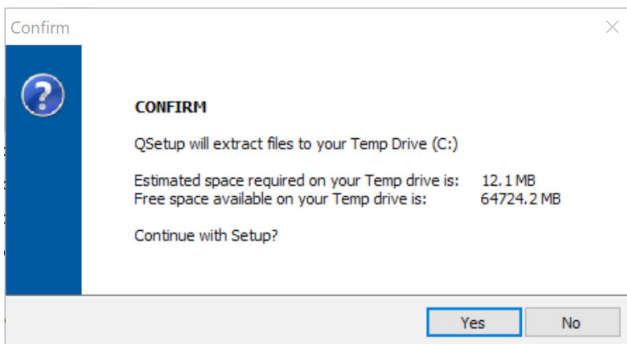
Confirm

CONFIRM

QSetup will extract files to your Temp Drive (C:)

Estimated space required on your Temp drive is: 12.1 MB
Free space available on your Temp drive is: 64724.2 MB

Continue with Setup?

Yes
No